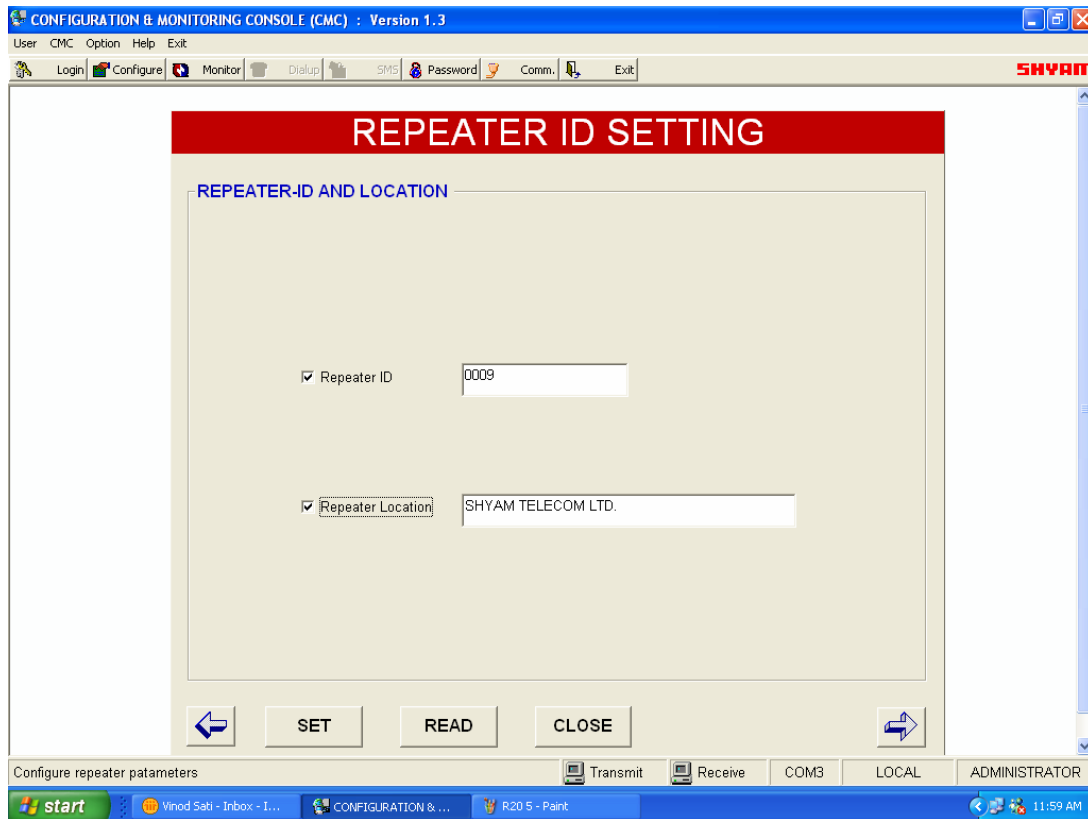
CONFIGURATION & MONITORING CONSOLE (CMC) : Version 1.3

User CMC Option Help Exit

Login Configure Monitor Dialup SMS Password Comm. Exit

SHYAM

REPEATER ID SETTING

REPEATER-ID AND LOCATION

☑ Repeater ID 0009

☑ Repeater Location SHYAM TELECOM LTD.

SET READ CLOSE

Configure repeater patameters Transmit Receive COM3 LOCAL ADMINISTRATOR

start Vinod Sati - Inbox - I... CONFIGURATION & ... R20 5 - Paint 11:59 AM